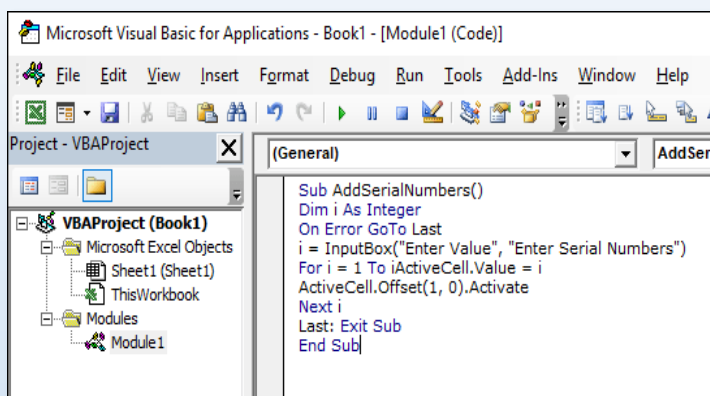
Microsoft Visual Basic for Applications - Book1 - [Module1 (Code)]

File Edit View Insert Format Debug Run Tools Add-Ins Window Help

Project - VBAProject

(General)

AddSer

VBAProject (Book1)
Microsoft Excel Objects
Sheet1 (Sheet1)
ThisWorkbook
Modules
Module1

Sub AddSerialNumbers()
Dim i As Integer
On Error GoTo Last
i = InputBox("Enter Value", "Enter Serial Numbers")
For i = 1 To iActiveCell.Value = i
ActiveCell.Offset(1, 0).Activate
Next i
Last: Exit Sub
End Sub